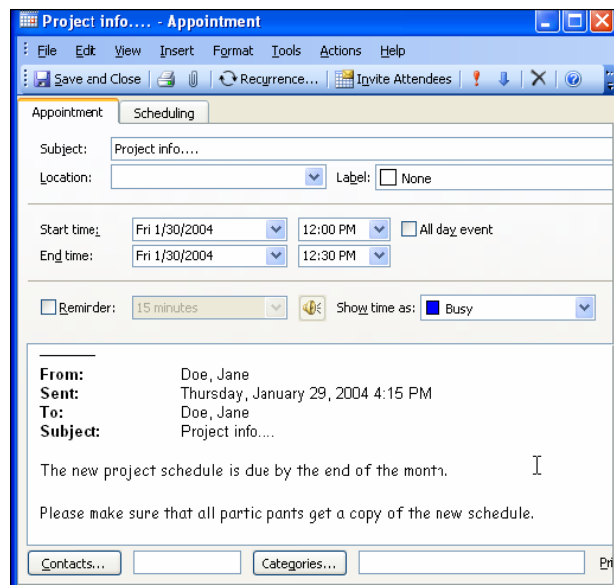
Project info.... - Appointment

File Edit View Insert Format Tools Actions Help

Save and Close | Recurrence... | Invite Attendees

Appointment Scheduling

Subject: Project info....

Location: Label: None

Start time: Fri 1/30/2004 12:00 PM All day event

End time: Fri 1/30/2004 12:30 PM

Reminder: 15 minutes Show time as: Busy

From: Doe, Jane
Sent: Thursday, January 29, 2004 4:15 PM
To: Doe, Jane
Subject: Project info....

The new project schedule is due by the end of the month.

Please make sure that all partic pants get a copy of the new schedule.

Contacts... Categories... Pri